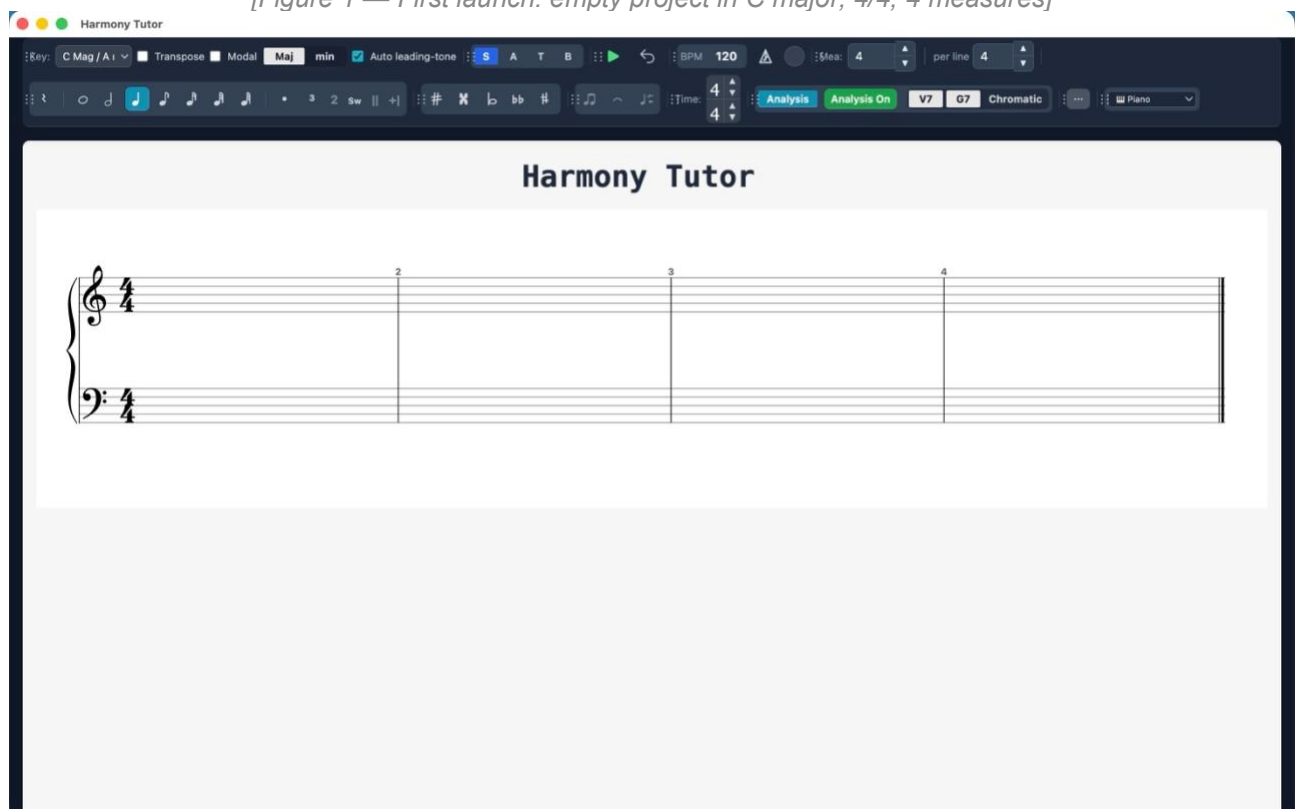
[Figure 1 — First launch: empty project in C major, 4/4, 4 measures]

Harmony Tutor

Key: C Mag / A m Transpose Modal Maj min Auto leading-tone S A T B BPM 120 Mea: 4 per line 4

3 2 sw Time: $\frac{4}{4}$ Analysis Analysis On V7 G7 Chromatic ··· Piano

Harmony Tutor

2 3 4